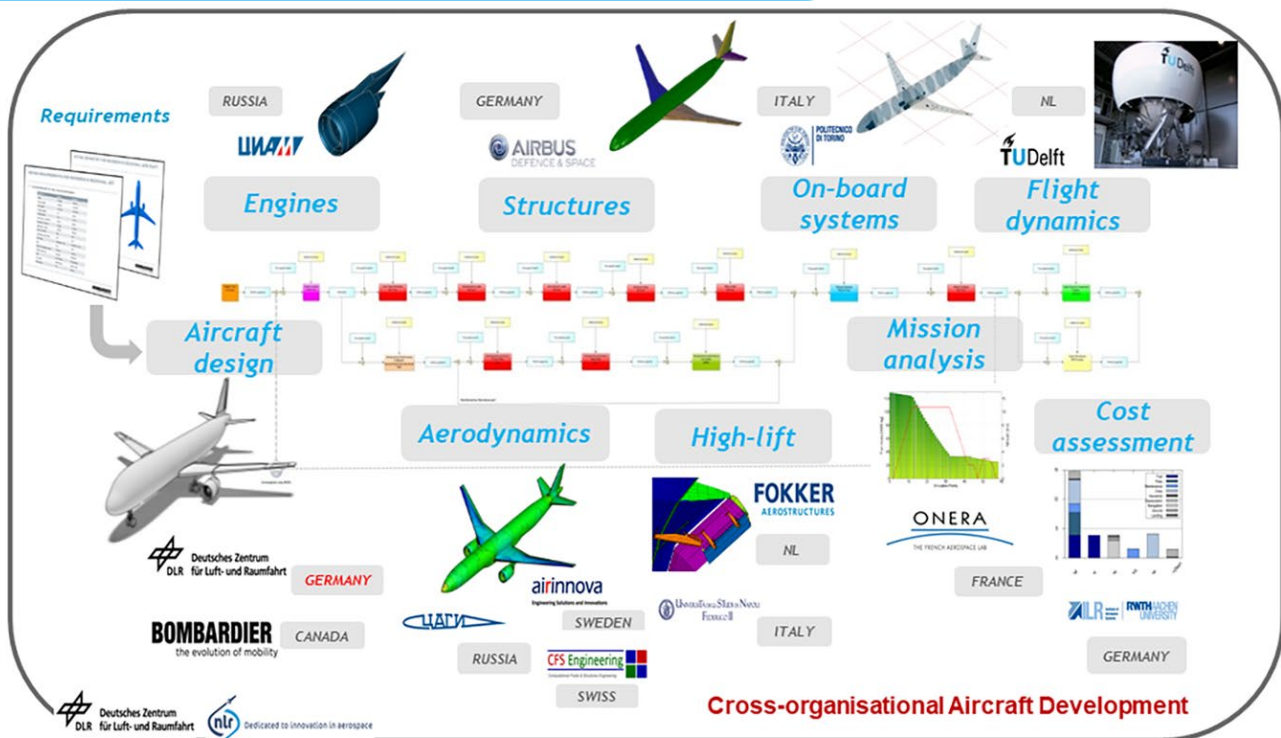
Requirements

RUSSIA
ЦИАМ
Engines

GERMANY
AIRBUS DEFENCE & SPACE
Structures

ITALY
POLITECNICO DI TORINO
On-board systems

NL
TUDelft
Flight dynamics

Aircraft design

Mission analysis

Aerodynamics

High-lift

Cost assessment

DLR Deutsches Zentrum für Luft- und Raumfahrt
GERMANY

BOMBARDIER the evolution of mobility
CANADA

ЦАГИ
RUSSIA

airinnova Engineering Solutions and Innovations
SWEDEN

CFS Engineering
SWISS

FOKKER AEROSTRUCTURES
NL

Università degli Studi di Napoli Federico II
ITALY

ONERA THE FRENCH AEROSPACE LAB
FRANCE

ILR RWTH AACHEN UNIVERSITY
GERMANY

DLR Deutsches Zentrum für Luft- und Raumfahrt
nlr Dedicated to innovation in aerospace

Cross-organisational Aircraft Development